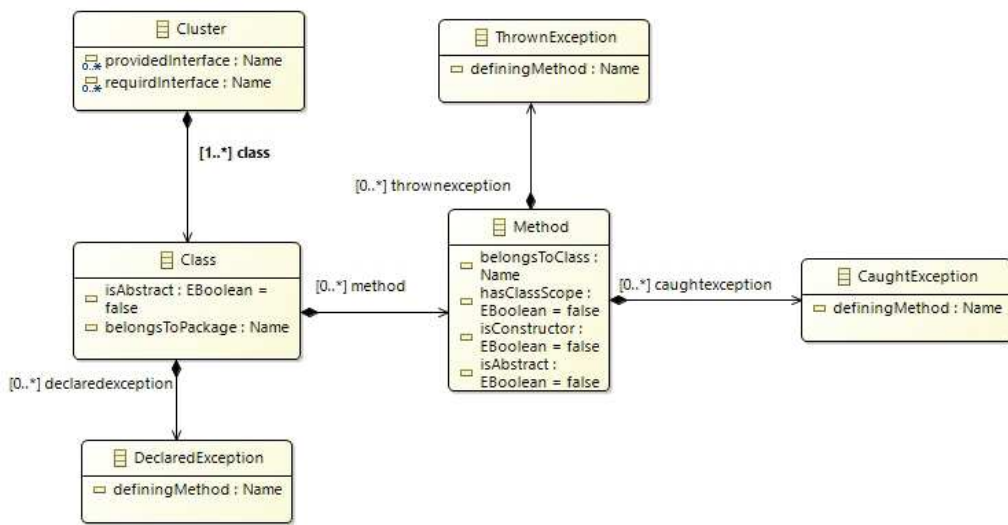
Cluster
0..* providedInterface : Name
0..* requirdInterface : Name

[1..*] class

ThrownException
definingMethod : Name

[0..*] thrownexception

Class
isAbstract : EBoolean = false
belongsToPackage : Name

[0..*] method

Method
belongsToClass : Name
hasClassScope : EBoolean = false
isConstructor : EBoolean = false
isAbstract : EBoolean = false

[0..*] caughtexception

CaughtException
definingMethod : Name

[0..*] declaredexception

DeclaredException
definingMethod : Name